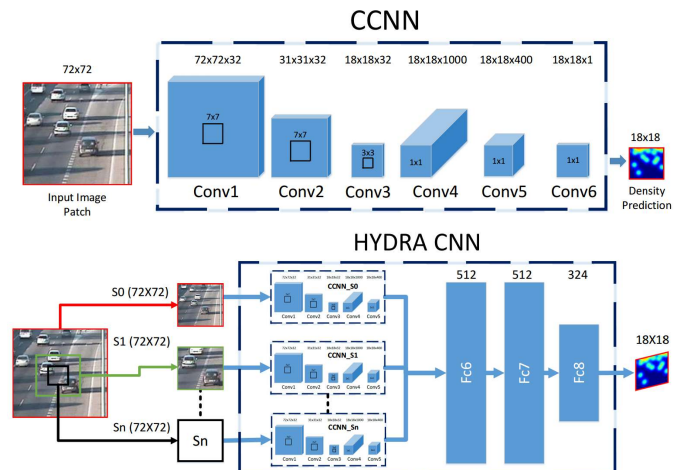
CCNN

72x72

Input Image Patch

72x72x32 31x31x32 18x18x32 18x18x1000 18x18x400 18x18x1

7x7 7x7 3x3 1x1 1x1 1x1

Conv1 Conv2 Conv3 Conv4 Conv5 Conv6

18x18

Density Prediction

HYDRA CNN

S0 (72X72)

S1 (72X72)

Sn (72X72)

Sn

CCNN_S0

Conv1 Conv2 Conv3 Conv4 Conv5

CCNN_S1

Conv1 Conv2 Conv3 Conv4 Conv5

CCNN_Sn

Conv1 Conv2 Conv3 Conv4 Conv5

512 512 324

Fc6 Fc7 Fc8

18X18